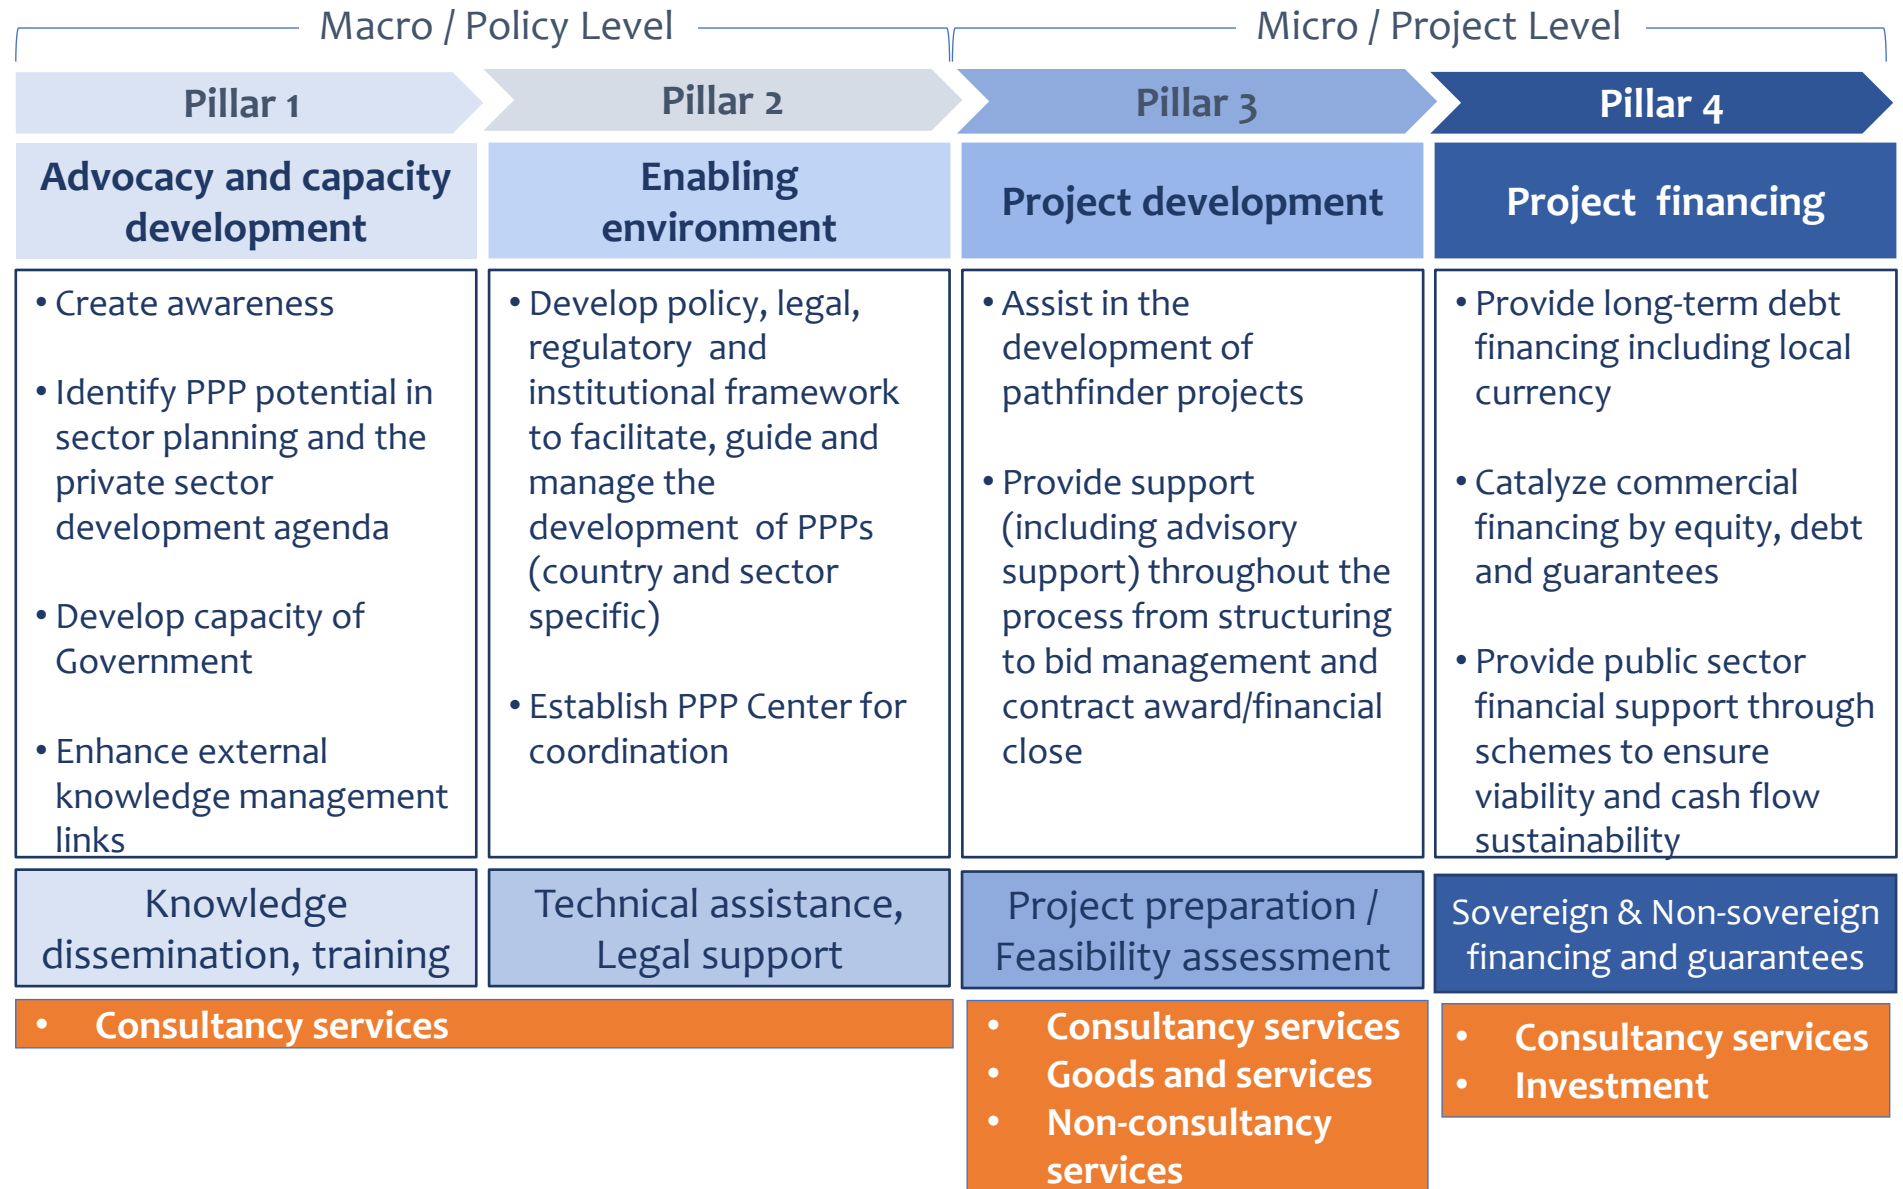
Macro / Policy Level

Micro / Project Level

| Pillar 1 | Pillar 2 | Pillar 3 | Pillar 4 |
|---|---|---|---|
| Advocacy and capacity development | Enabling environment | Project development | Project financing |
| • Create awareness<br>• Identify PPP potential in sector planning and the private sector development agenda<br>• Develop capacity of Government<br>• Enhance external knowledge management links | • Develop policy, legal, regulatory and institutional framework to facilitate, guide and manage the development of PPPs (country and sector specific)<br>• Establish PPP Center for coordination | • Assist in the development of pathfinder projects<br>• Provide support (including advisory support) throughout the process from structuring to bid management and contract award/financial close | • Provide long-term debt financing including local currency<br>• Catalyze commercial financing by equity, debt and guarantees<br>• Provide public sector financial support through schemes to ensure viability and cash flow sustainability |
| Knowledge dissemination, training | Technical assistance, Legal support | Project preparation / Feasibility assessment | Sovereign & Non-sovereign financing and guarantees |

• Consultancy services

• Consultancy services
• Goods and services
• Non-consultancy services

• Consultancy services
• Investment